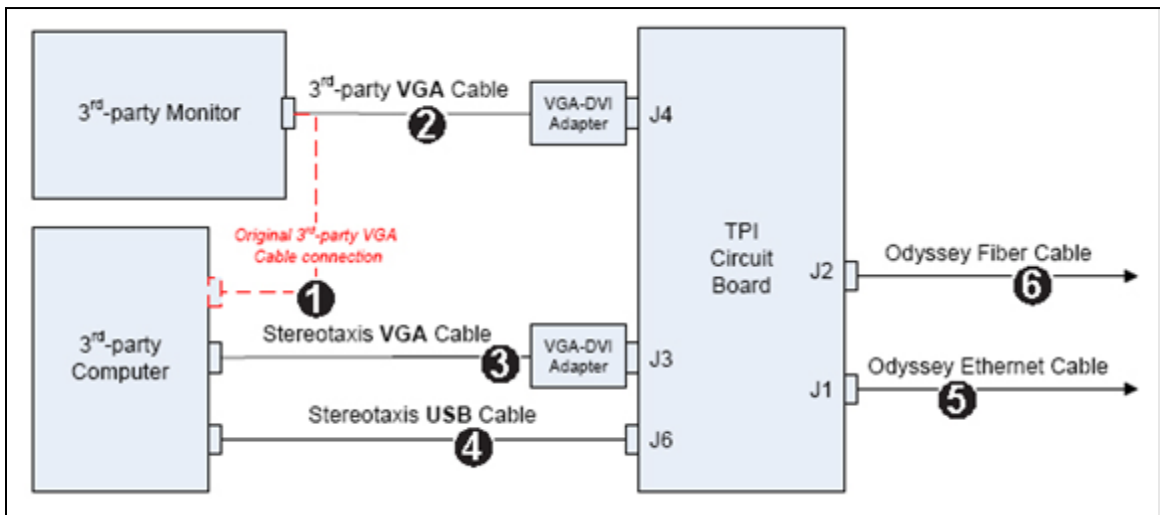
3$^{rd}$-party Monitor

3$^{rd}$-party **VGA** Cable

2

VGA-DVI Adapter

J4

TPI Circuit Board

Original 3$^{rd}$-party VGA Cable connection

1

3$^{rd}$-party Computer

Stereotaxis **VGA** Cable

3

VGA-DVI Adapter

J3

Stereotaxis **USB** Cable

4

J6

J2

Odyssey Fiber Cable

6

J1

Odyssey Ethernet Cable

5